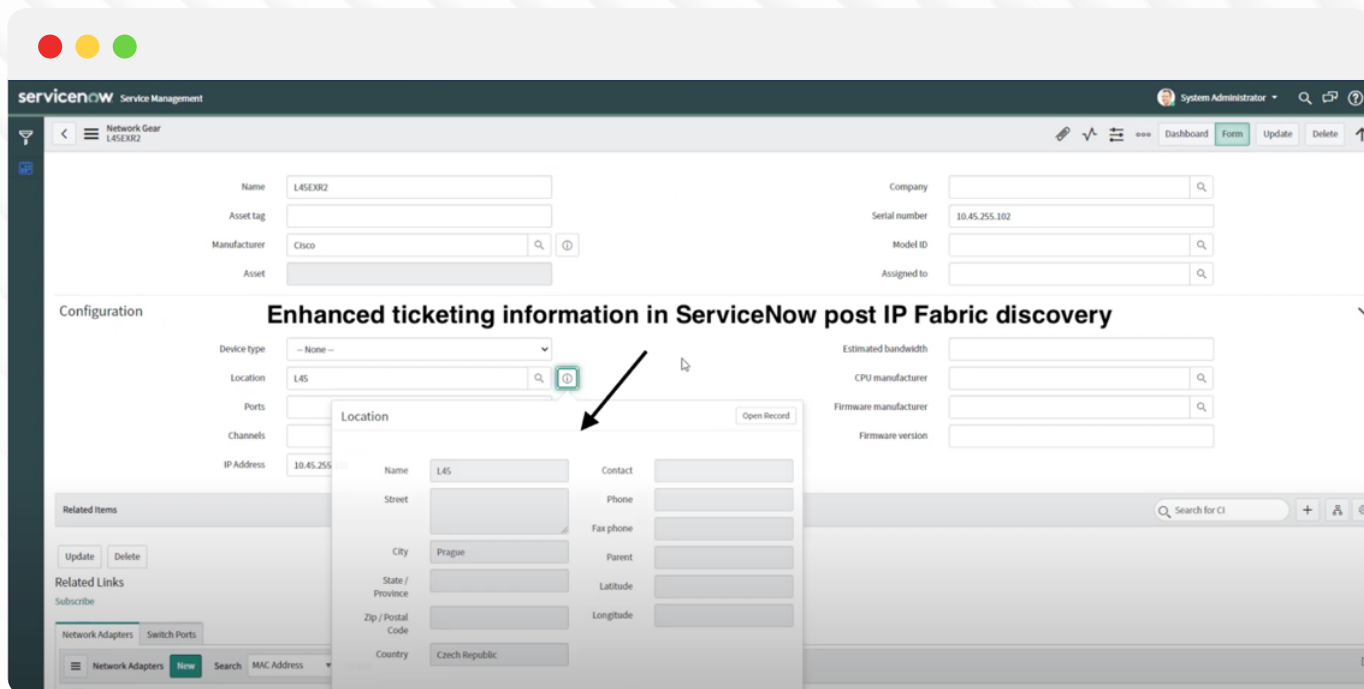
servicenow Service Management

System Administrator

Network Gear
L45EXR2

Dashboard Form Update Delete

Name L45EXR2
Asset tag
Manufacturer Cisco
Asset

Company
Serial number 10.45.255.102
Model ID
Assigned to

Configuration

Enhanced ticketing information in ServiceNow post IP Fabric discovery

Device type -- None --
Location L45
Ports
Channels
IP Address 10.45.255

Estimated bandwidth
CPU manufacturer
Firmware manufacturer
Firmware version

Location
Open Record

Name L45
Street
City Prague
State / Province
Zip / Postal Code
Country Czech Republic

Contact
Phone
Fax phone
Parent
Latitude
Longitude

Related Items
Search for CI

Update Delete
Related Links
Subscribe

Network Adapters Switch Ports

Network Adapters New Search MAC Address